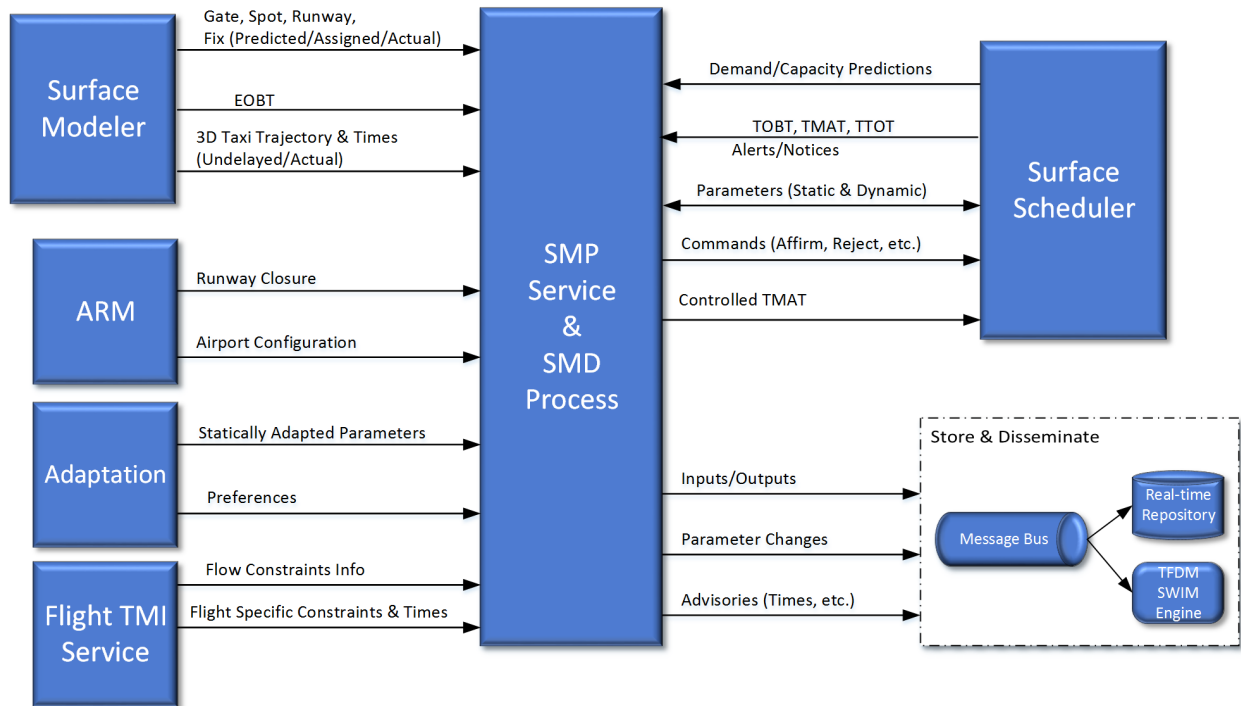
Surface Modeler

Gate, Spot, Runway, Fix (Predicted/Assigned/Actual)

EOBT

3D Taxi Trajectory & Times (Undelayed/Actual)

ARM

Runway Closure

Airport Configuration

Adaptation

Statically Adapted Parameters

Preferences

Flight TMI Service

Flow Constraints Info

Flight Specific Constraints & Times

SMP Service & SMD Process

Demand/Capacity Predictions

TOBT, TMAT, TTOT

Alerts/Notices

Parameters (Static & Dynamic)

Commands (Affirm, Reject, etc.)

Controlled TMAT

Surface Scheduler

Inputs/Outputs

Parameter Changes

Advisories (Times, etc.)

Store & Disseminate

Message Bus

Real-time Repository

TFDM SWIM Engine